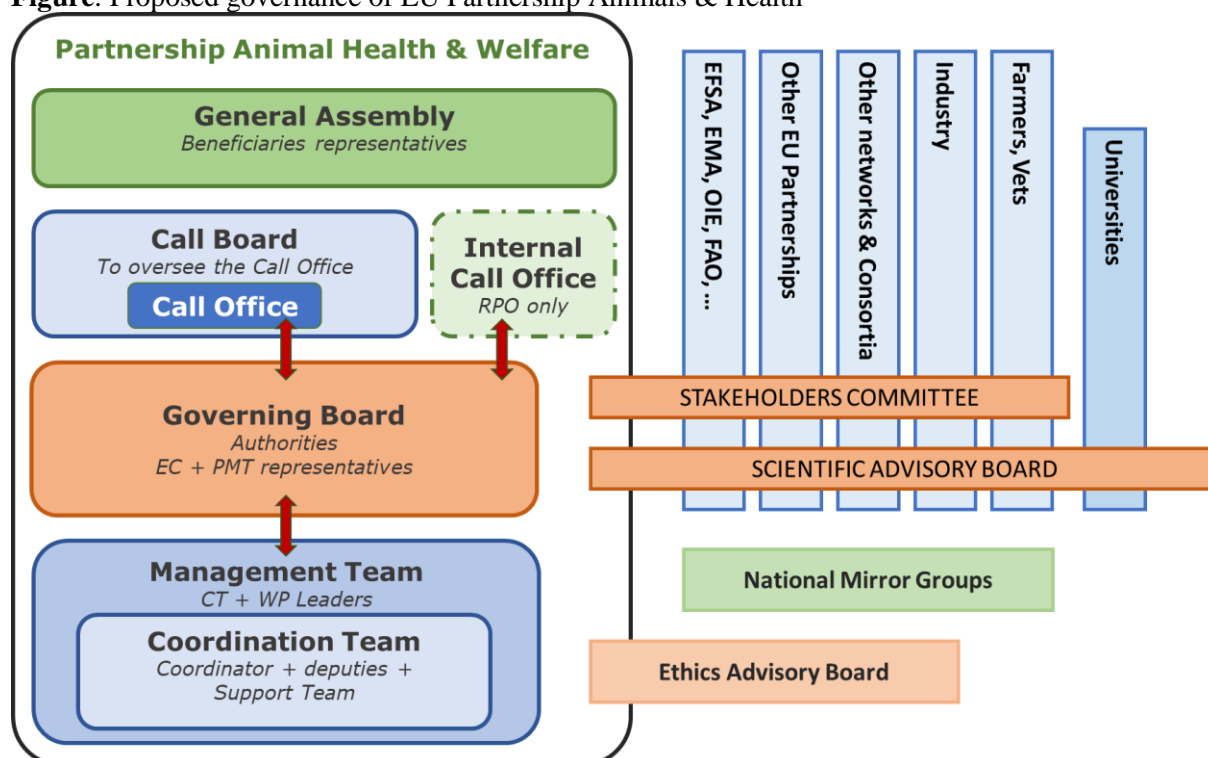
Figure: Proposed governance of EU Partnership Animals & Health

Partnership Animal Health & Welfare

General Assembly
Beneficiaries representatives

Call Board
To oversee the Call Office
Call Office

Internal Call Office
RPO only

Governing Board
Authorities
EC + PMT representatives

Management Team
CT + WP Leaders

Coordination Team
Coordinator + deputies + Support Team

EFSA, EMA, OIE, FAO, ...

Other EU Partnerships

Other networks & Consortia

Industry

Farmers, Vets

Universities

STAKEHOLDERS COMMITTEE

SCIENTIFIC ADVISORY BOARD

National Mirror Groups

Ethics Advisory Board